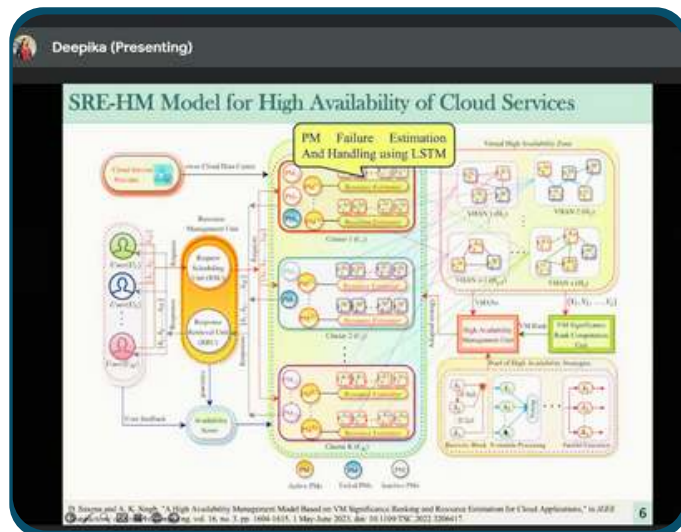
Deepika (Presenting)

SRE-HM Model for High Availability of Cloud Services

PM Failure Estimation And Handling using LSTM

Cloud Service Provider

Virtual High Availability Zone

Resource Management Unit

Request Scheduling Unit (RSU)

Response Retrieval Unit (RRU)

Cluster 1

Cluster 2

Cluster K

Resource Estimator

VHAN

High Availability Management Unit

VM Significance Rank Computation Unit

Pool of High Availability Strategies

Availability Score

User feedback

Active PMs

Faulted PMs

Inactive PMs

D. Saxena and A. K. Singh, "A High Availability Management Model Based on VM Significance Ranking and Resource Estimation for Cloud Applications," in IEEE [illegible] vol. 16, no. 3, pp. 1604-1615, 1 May-June 2023, doi: 10.1109/TSC.2022.3206417.

6